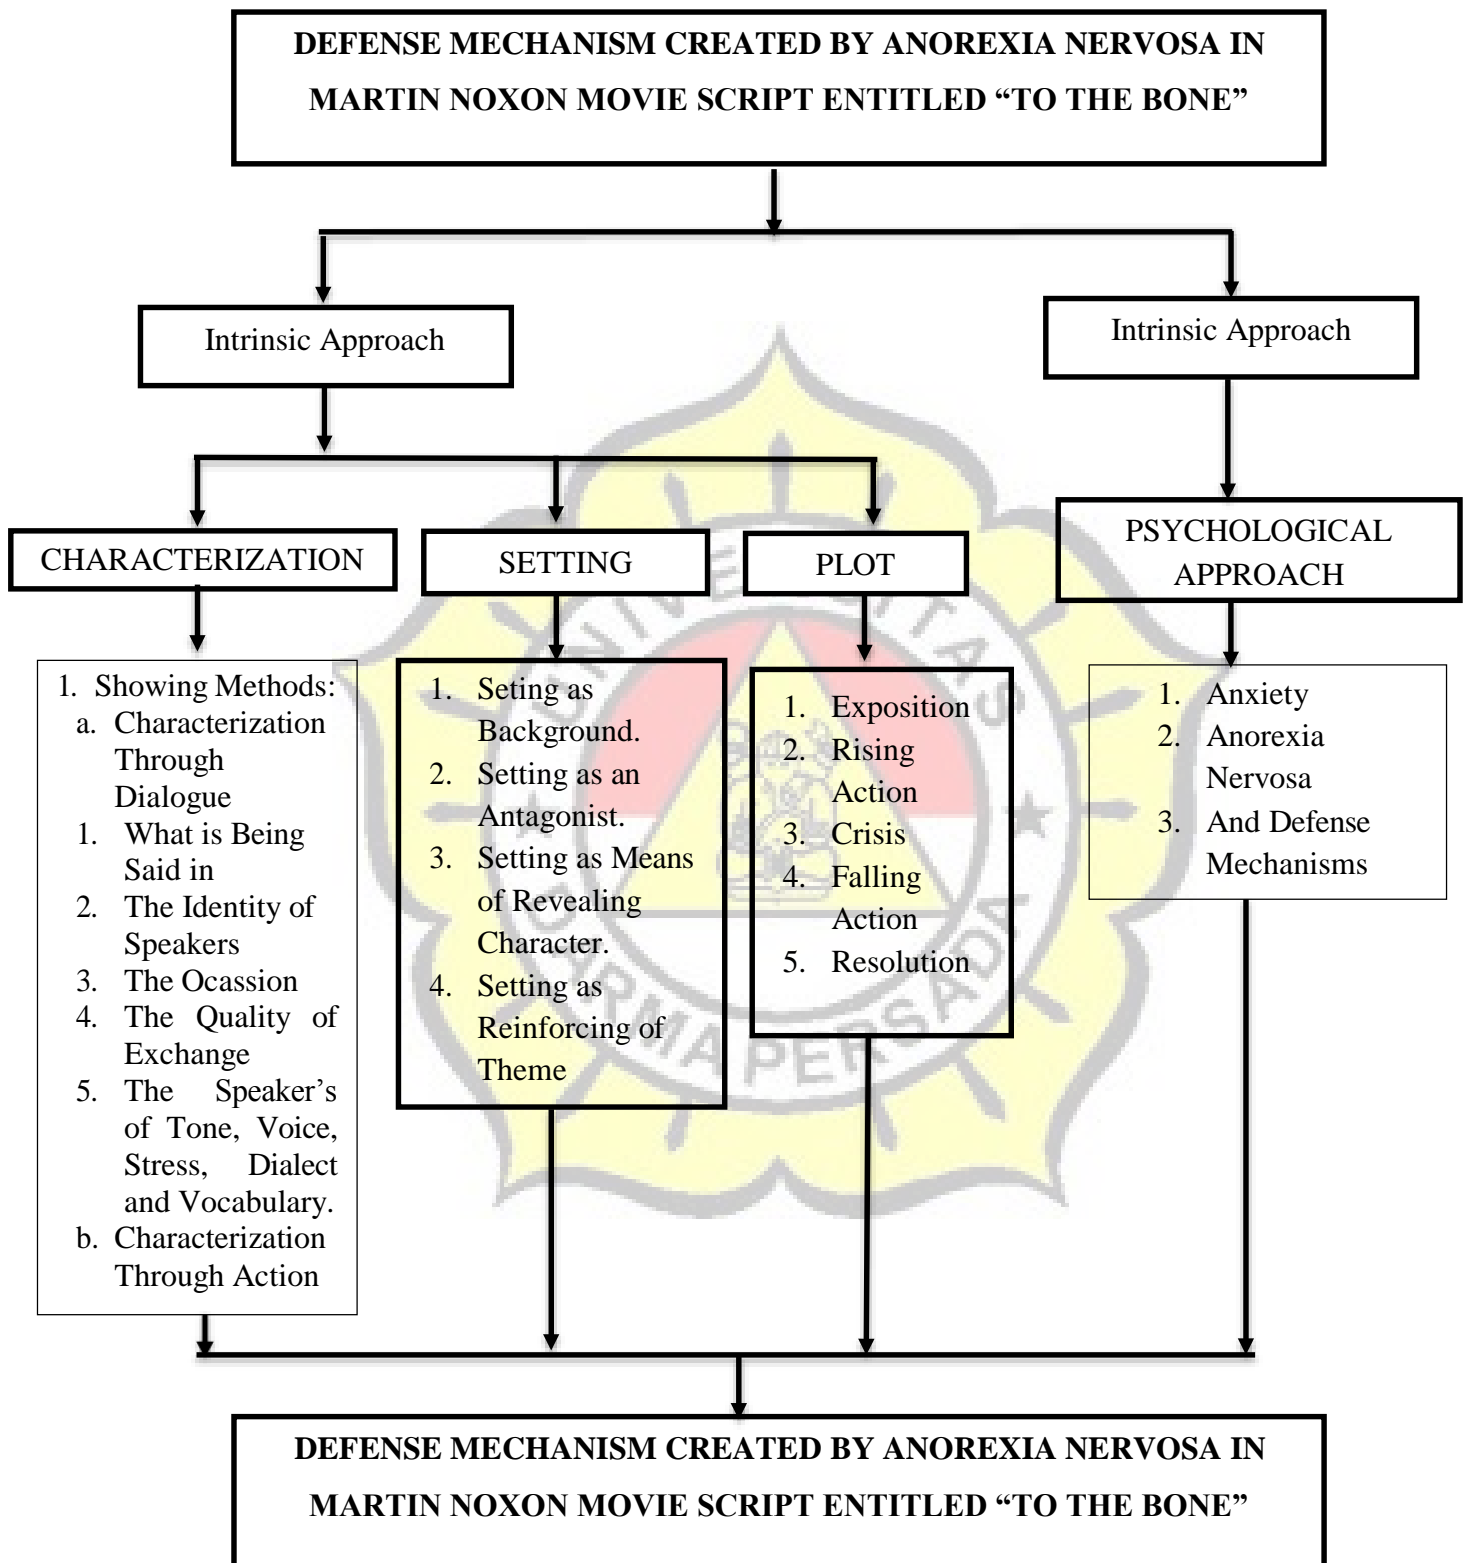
DEFENSE MECHANISM CREATED BY ANOREXIA NERVOSA IN MARTIN NOXON MOVIE SCRIPT ENTITLED "TO THE BONE"

Intrinsic Approach

Intrinsic Approach

CHARACTERIZATION

SETTING

PLOT

PSYCHOLOGICAL APPROACH

1. Showing Methods:
a. Characterization Through Dialogue
1. What is Being Said in
2. The Identity of Speakers
3. The Ocassion
4. The Quality of Exchange
5. The Speaker's of Tone, Voice, Stress, Dialect and Vocabulary.
b. Characterization Through Action

1. Seting as Background.
2. Setting as an Antagonist.
3. Setting as Means of Revealing Character.
4. Setting as Reinforcing of Theme

1. Exposition
2. Rising Action
3. Crisis
4. Falling Action
5. Resolution

1. Anxiety
2. Anorexia Nervosa
3. And Defense Mechanisms

DEFENSE MECHANISM CREATED BY ANOREXIA NERVOSA IN MARTIN NOXON MOVIE SCRIPT ENTITLED "TO THE BONE"